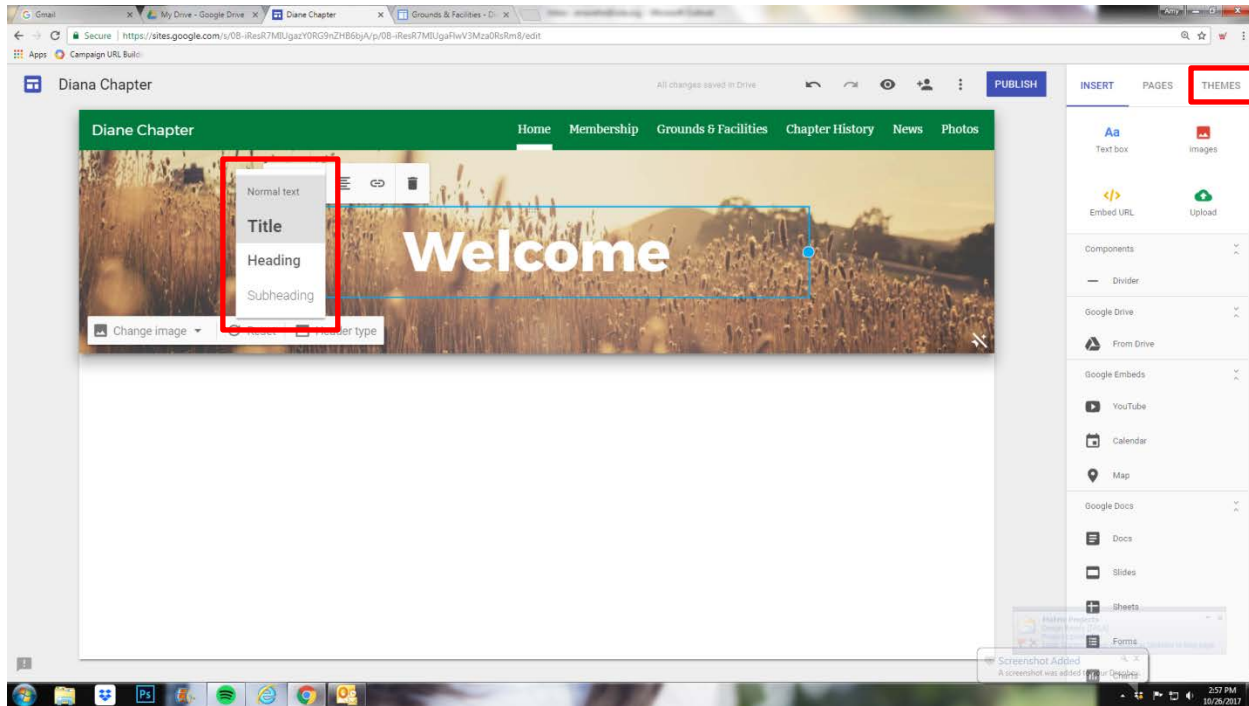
Gmail
My Drive - Google Drive
Diane Chapter
Grounds & Facilities - D

Secure | https://sites.google.com/s/0B-iResR7MlUgazY0RG9nZHB6bjA/p/0B-iResR7MlUgaFlwV3Mza0RsRm8/edit

Apps Campaign URL Build

Diana Chapter

All changes saved in Drive

PUBLISH

INSERT PAGES THEMES

Diane Chapter

Home Membership Grounds & Facilities Chapter History News Photos

Normal text
Title
Heading
Subheading

Welcome

Change image
Reset
Header type

Aa
Text box

Images

Embed URL

Upload

Components

Divider

Google Drive

From Drive

Google Embeds

YouTube

Calendar

Map

Google Docs

Docs

Slides

Sheets

Forms

Screenshot Added
A screenshot was added to your Dropbox

2:57 PM
10/26/2017